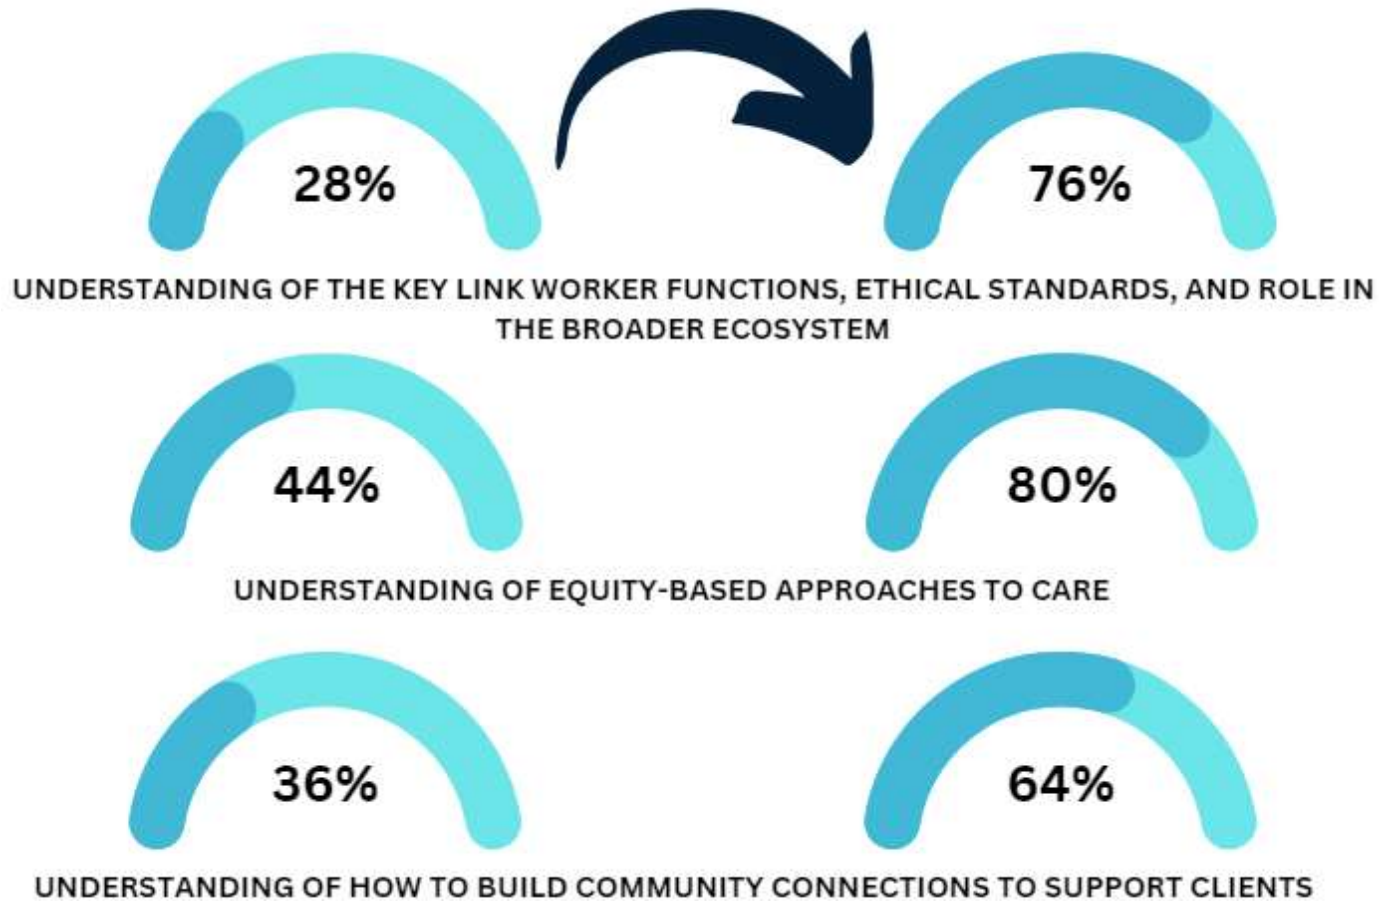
28%

76%

UNDERSTANDING OF THE KEY LINK WORKER FUNCTIONS, ETHICAL STANDARDS, AND ROLE IN THE BROADER ECOSYSTEM

44%

80%

UNDERSTANDING OF EQUITY-BASED APPROACHES TO CARE

36%

64%

UNDERSTANDING OF HOW TO BUILD COMMUNITY CONNECTIONS TO SUPPORT CLIENTS